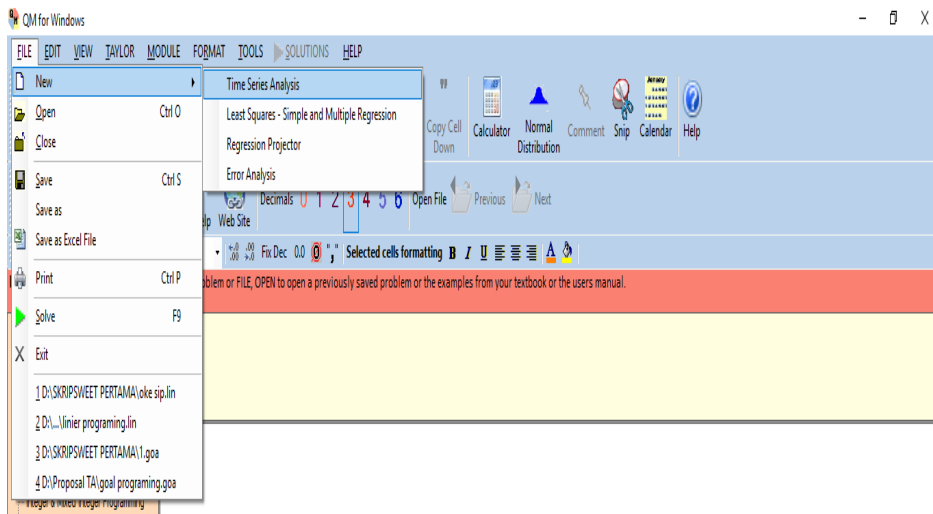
QM for Windows

FILE EDIT VIEW TAYLOR MODULE FORMAT TOOLS SOLUTIONS HELP

New
Open Ctrl O
Close
Save Ctrl S
Save as
Save as Excel File
Print Ctrl P
Solve F9
Exit
1 D:\SKRIPSWEET PERTAMA\oke sip.lin
2 D:\...\linier programing.lin
3 D:\SKRIPSWEET PERTAMA\1.goa
4 D:\Proposal TA\goal programing.goa

Time Series Analysis
Least Squares - Simple and Multiple Regression
Regression Projector
Error Analysis

Copy Cell Down
Calculator
Normal Distribution
Comment
Snip
Calendar
Help

lp Web Site
Decimals 0 1 2 3 4 5 6
Open File
Previous
Next

Fix Dec 0.0
Selected cells formatting B I U

oblem or FILE, OPEN to open a previously saved problem or the examples from your textbook or the users manual.

Integer & Mixed Integer Programming